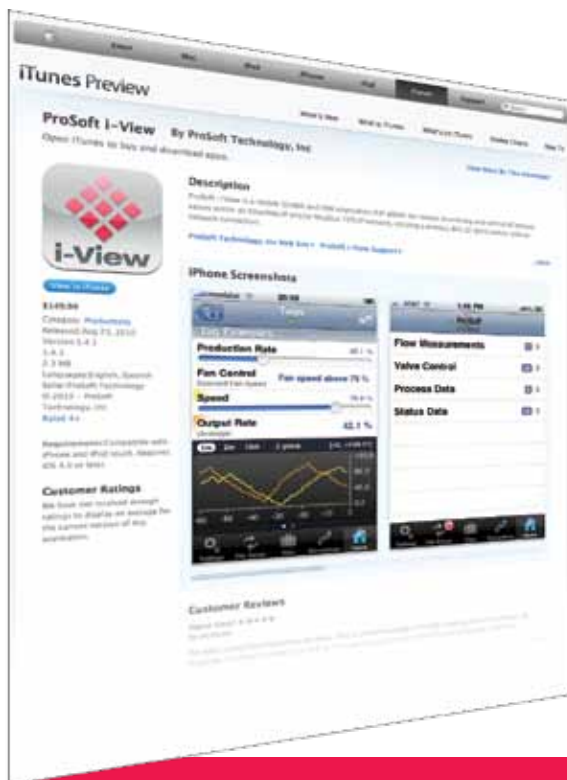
iTunes Preview

ProSoft i-View By ProSoft Technology, Inc

Open iTunes to buy and download apps.

i-View

View in iTunes

$149.99

Description

ProSoft Technology, Inc Web Site › ProSoft i-View Support ›

iPhone Screenshots

Tags

Production Rate

Fan Control

Fan speed above 75 %

Speed

Output Rate

62.1 %

Flow Measurements

Valve Control

Process Data

Status Data

Customer Ratings

Customer Reviews